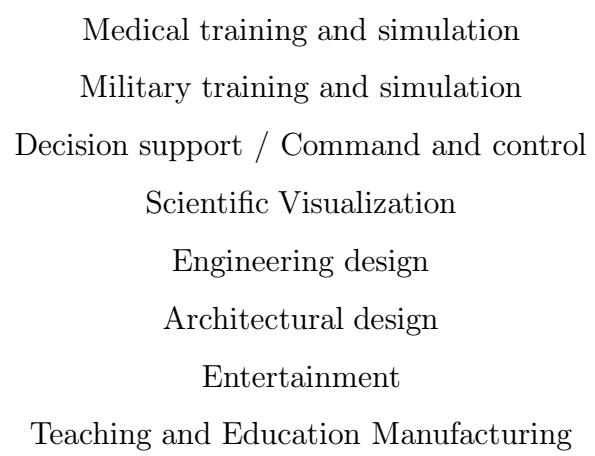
Medical training and simulation

Military training and simulation

Decision support / Command and control

Scientific Visualization

Engineering design

Architectural design

Entertainment

Teaching and Education Manufacturing